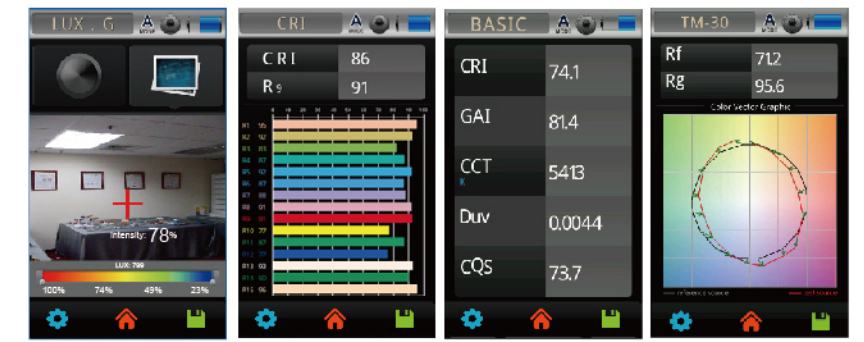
LUX . G
A
MODE

Intensity: 78%

LUX: 799

100%
74%
49%
23%

CRI
A
MODE

CRI
86
R9
91

R1 96
R2 92
R3 81
R4 87
R5 90
R6 87
R7 81
R8 91
R9 91
R10 77
R11 87
R12 73
R13 93
R14 88
R15 96

BASIC
A
MODE

CRI
74.1
GAI
81.4
CCT
K
5413
Duv
0.0044
CQS
73.7

TM-30
A
MODE

Rf
71.2
Rg
95.6

Color Vector Graphic

reference source
test source